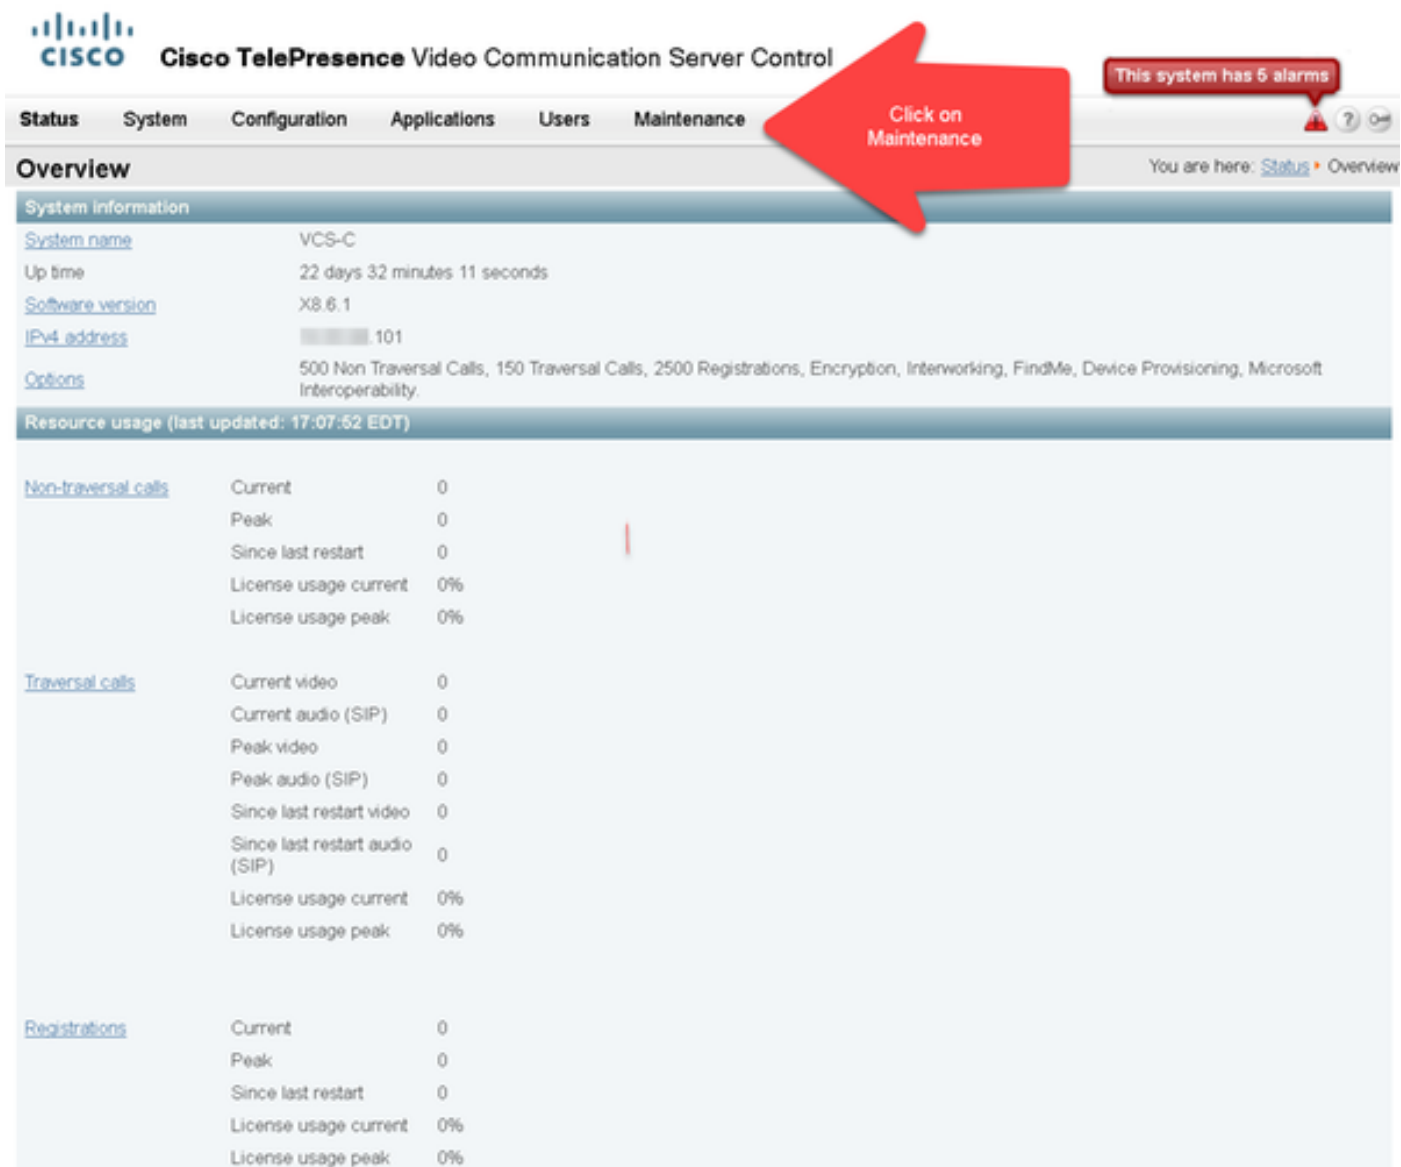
cisco Cisco TelePresence Video Communication Server Control

This system has 5 alarms

Status System Configuration Applications Users Maintenance

Click on Maintenance

Overview

You are here: Status ▸ Overview

System information

| | |
|---|---|
| System name | VCS-C |
| Up time | 22 days 32 minutes 11 seconds |
| Software version | X8.6.1 |
| IPv4 address | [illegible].101 |
| Options | 500 Non Traversal Calls, 150 Traversal Calls, 2500 Registrations, Encryption, Interworking, FindMe, Device Provisioning, Microsoft Interoperability. |

Resource usage (last updated: 17:07:52 EDT)

| | | |
|---|---|---|
| Non-traversal calls | Current | 0 |
| | Peak | 0 |
| | Since last restart | 0 |
| | License usage current | 0% |
| | License usage peak | 0% |
| Traversal calls | Current video | 0 |
| | Current audio (SIP) | 0 |
| | Peak video | 0 |
| | Peak audio (SIP) | 0 |
| | Since last restart video | 0 |
| | Since last restart audio (SIP) | 0 |
| | License usage current | 0% |
| | License usage peak | 0% |
| Registrations | Current | 0 |
| | Peak | 0 |
| | Since last restart | 0 |
| | License usage current | 0% |
| | License usage peak | 0% |